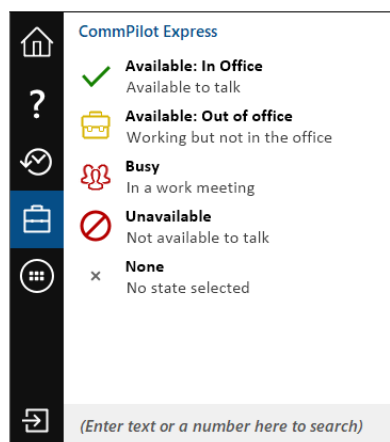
CommPilot Express

Available: In Office
Available to talk

Available: Out of office
Working but not in the office

Busy
In a work meeting

Unavailable
Not available to talk

×
None
No state selected

?

(Enter text or a number here to search)